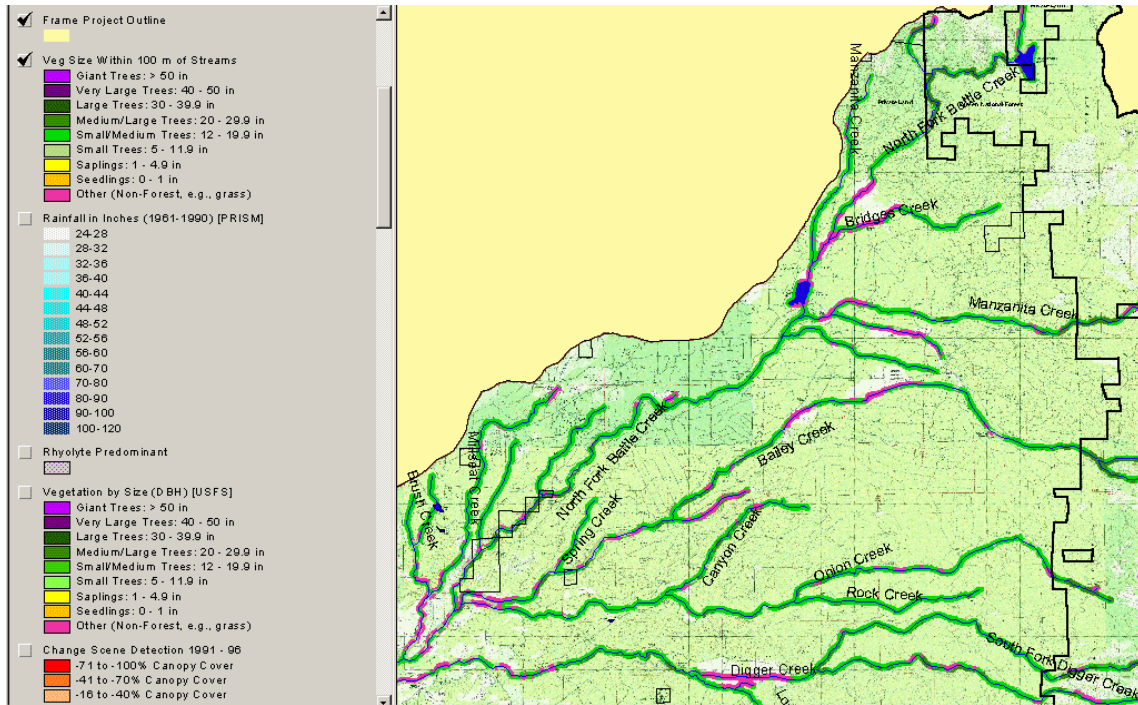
Frame Project Outline

Veg Size Within 100 m of Streams
Giant Trees: > 50 in
Very Large Trees: 40 - 50 in
Large Trees: 30 - 39.9 in
Medium/Large Trees: 20 - 29.9 in
Small/Medium Trees: 12 - 19.9 in
Small Trees: 5 - 11.9 in
Saplings: 1 - 4.9 in
Seedlings: 0 - 1 in
Other (Non-Forest, e.g., grass)

Rainfall in Inches (1961-1990) [PRISM]
24-28
28-32
32-36
36-40
40-44
44-48
48-52
52-56
56-60
60-70
70-80
80-90
90-100
100-120

Rhyolyte Predominant

Vegetation by Size (DBH) [USFS]
Giant Trees: > 50 in
Very Large Trees: 40 - 50 in
Large Trees: 30 - 39.9 in
Medium/Large Trees: 20 - 29.9 in
Small/Medium Trees: 12 - 19.9 in
Small Trees: 5 - 11.9 in
Saplings: 1 - 4.9 in
Seedlings: 0 - 1 in
Other (Non-Forest, e.g., grass)

Change Scene Detection 1991 - 96
-71 to -100% Canopy Cover
-41 to -70% Canopy Cover
-16 to -40% Canopy Cover

Manzanita Creek
North Fork Battle Creek
North Fork Battle Creek
Bridges Creek
Manzanita Creek
Bailey Creek
Mineral Creek
North Fork Battle Creek
Spring Creek
Brush Creek
Canyon Creek
Onion Creek
Rock Creek
South Fork Digger Creek
Digger Creek
Lo